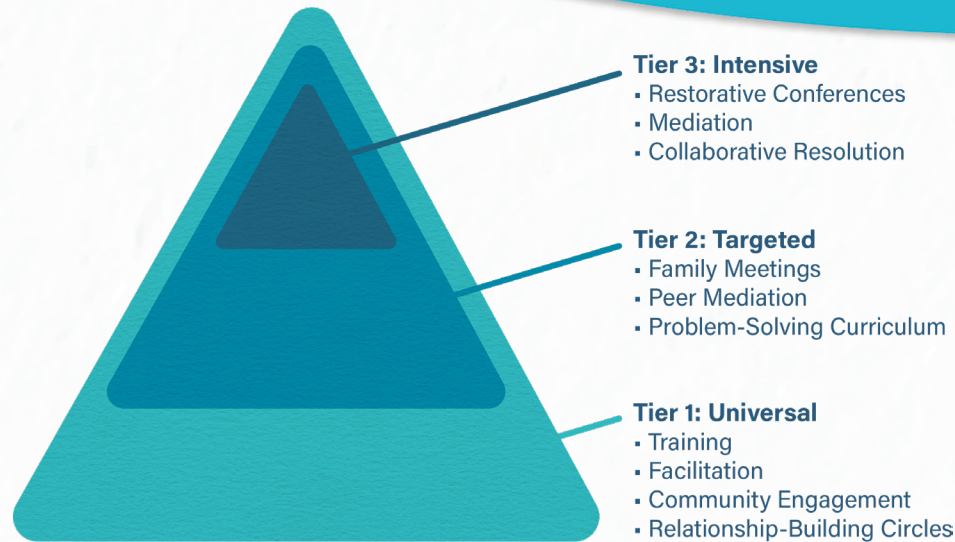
Tier 3: Intensive
▪ Restorative Conferences
▪ Mediation
▪ Collaborative Resolution

Tier 2: Targeted
▪ Family Meetings
▪ Peer Mediation
▪ Problem-Solving Curriculum

Tier 1: Universal
▪ Training
▪ Facilitation
▪ Community Engagement
▪ Relationship-Building Circles